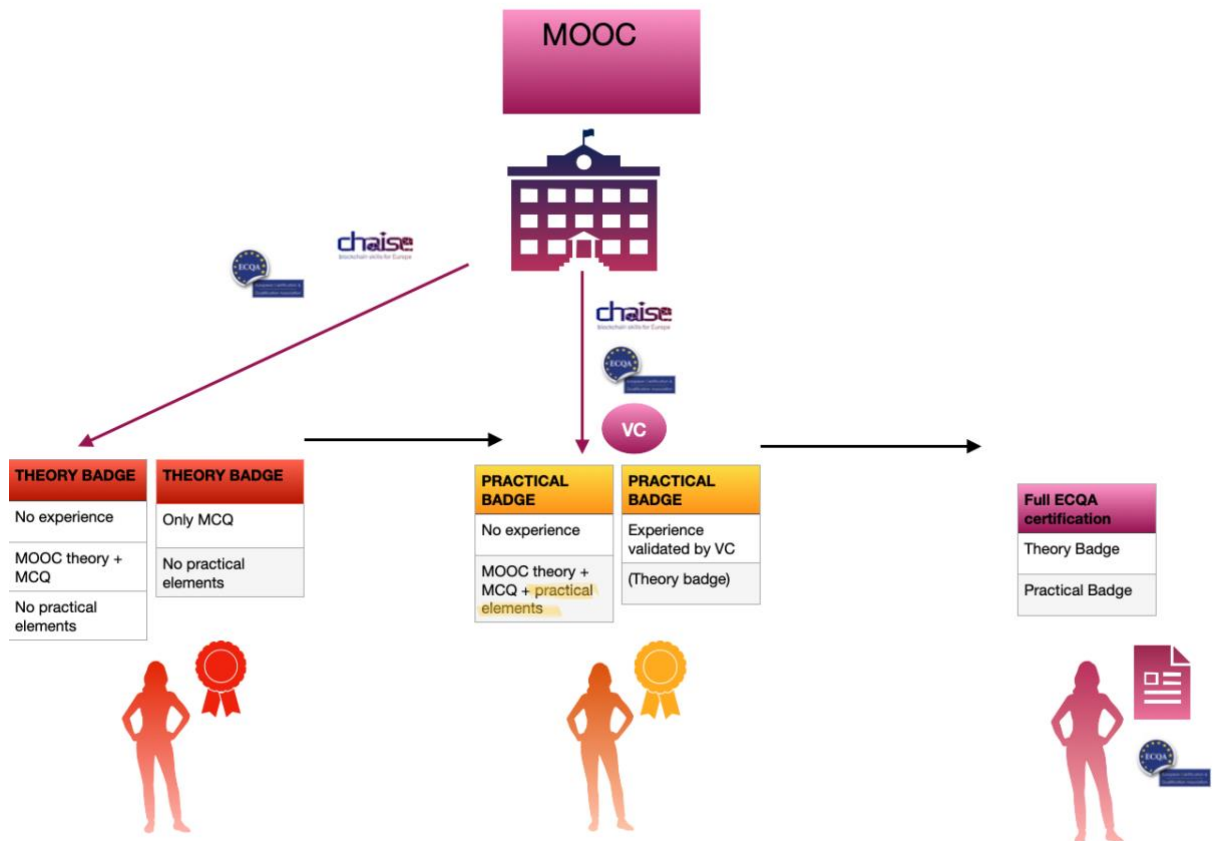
MOOC

chaise
blockchain skills for Europe

ECQA

chaise
blockchain skills for Europe

ECQA

VC

| THEORY BADGE |
|---|
| No experience |
| MOOC theory + MCQ |
| No practical elements |

| THEORY BADGE |
|---|
| Only MCQ |
| No practical elements |

| PRACTICAL BADGE |
|---|
| No experience |
| MOOC theory + MCQ + practical elements |

| PRACTICAL BADGE |
|---|
| Experience validated by VC |
| (Theory badge) |

| Full ECQA certification |
|---|
| Theory Badge |
| Practical Badge |

ECQA